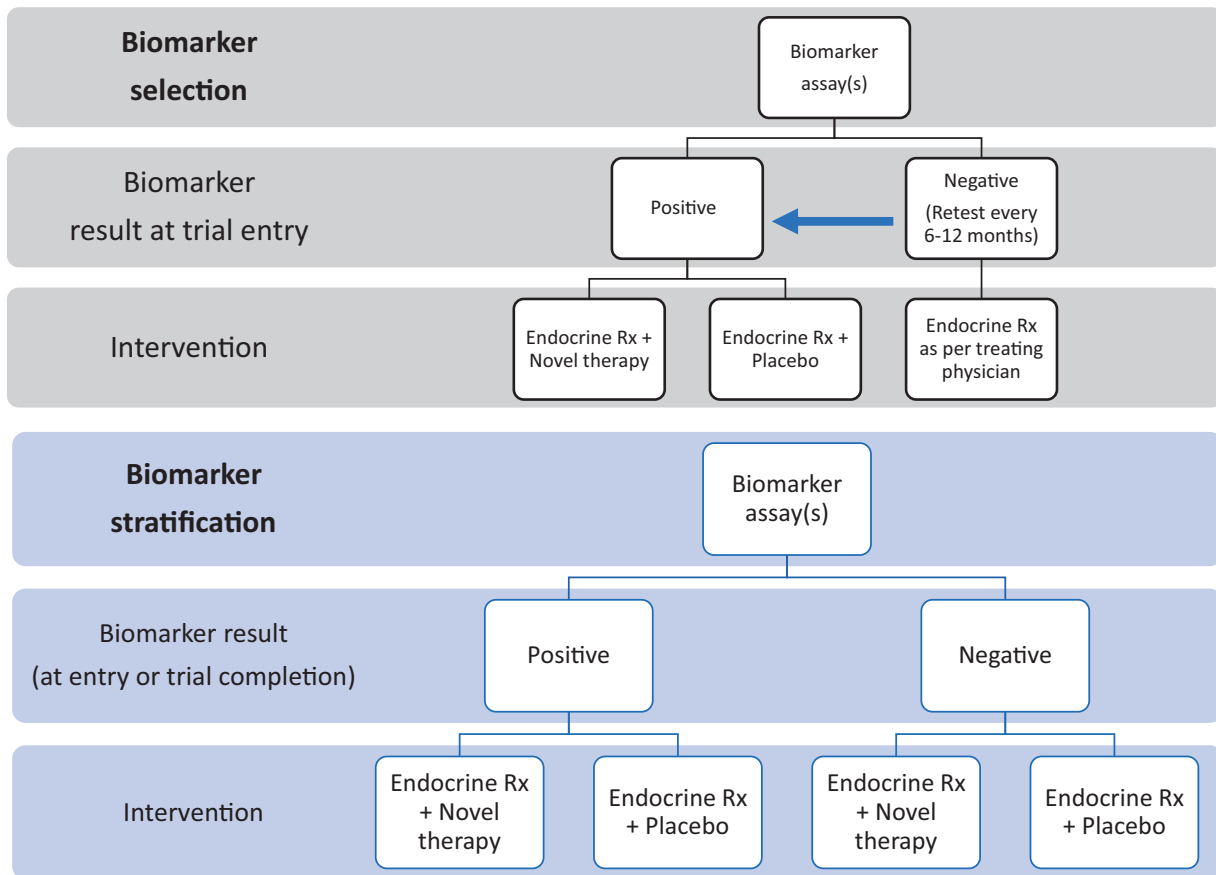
Biomarker selection

Biomarker assay(s)

Biomarker result at trial entry

Positive

Negative (Retest every 6-12 months)

Intervention

Endocrine Rx + Novel therapy

Endocrine Rx + Placebo

Endocrine Rx as per treating physician

Biomarker stratification

Biomarker assay(s)

Biomarker result (at entry or trial completion)

Positive

Negative

Intervention

Endocrine Rx + Novel therapy

Endocrine Rx + Placebo

Endocrine Rx + Novel therapy

Endocrine Rx + Placebo